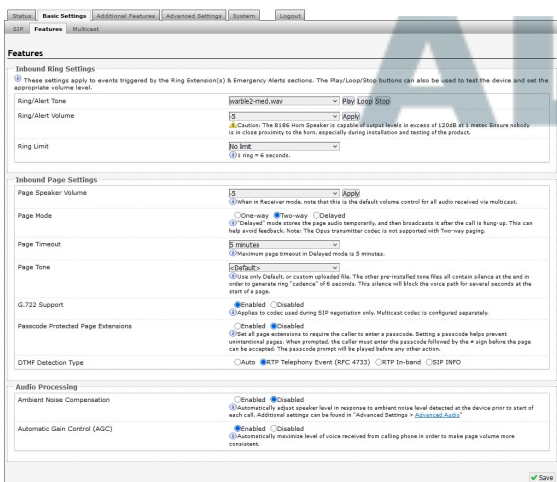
Status | Basic Settings | Additional Features | Advanced Settings | System | Logout

SIP | Features | Multicast

Features

Inbound Ring Settings

These settings apply to events triggered by the Ring Extension(s) & Emergency Alerts sections. The Play/Loop/Stop buttons can also be used to test the device and set the appropriate volume level.

| | |
|---|---|
| Ring/Alert Tone | warble2-med.wav Play Loop Stop |
| Ring/Alert Volume | -5 Apply<br>Caution: The 8186 Horn Speaker is capable of output levels in excess of 120dB at 1 meter. Ensure nobody is in close proximity to the horn, especially during installation and testing of the product. |
| Ring Limit | No limit<br>1 ring = 6 seconds. |

Inbound Page Settings

| | |
|---|---|
| Page Speaker Volume | -5 Apply<br>When in Receiver mode, note that this is the default volume control for all audio received via multicast. |
| Page Mode | One-way Two-way Delayed<br>"Delayed" mode stores the page audio temporarily, and then broadcasts it after the call is hung-up. This can help avoid feedback. Note: The Opus transmitter codec is not supported with Two-way paging. |
| Page Timeout | 5 minutes<br>Maximum page timeout in Delayed mode is 5 minutes. |
| Page Tone | <Default><br>Use only Default, or custom uploaded file. The other pre-installed tone files all contain silence at the end in order to generate ring "cadence" of 6 seconds. This silence will block the voice path for several seconds at the start of a page. |
| G.722 Support | Enabled Disabled<br>Applies to codec used during SIP negotiation only. Multicast codec is configured separately. |
| Passcode Protected Page Extensions | Enabled Disabled<br>Set all page extensions to require the caller to enter a passcode. Setting a passcode helps prevent unintentional pages. When prompted, the caller must enter the passcode followed by the # sign before the page can be accepted. The passcode prompt will be played before any other action. |
| DTMF Detection Type | Auto RTP Telephony Event (RFC 4733) RTP In-band SIP INFO |

Audio Processing

| | |
|---|---|
| Ambient Noise Compensation | Enabled Disabled<br>Automatically adjust speaker level in response to ambient noise level detected at the device prior to start of each call. Additional settings can be found in "Advanced Settings > Advanced Audio" |
| Automatic Gain Control (AGC) | Enabled Disabled<br>Automatically maximize level of voice received from calling phone is order to make page volume more consistent. |

Save